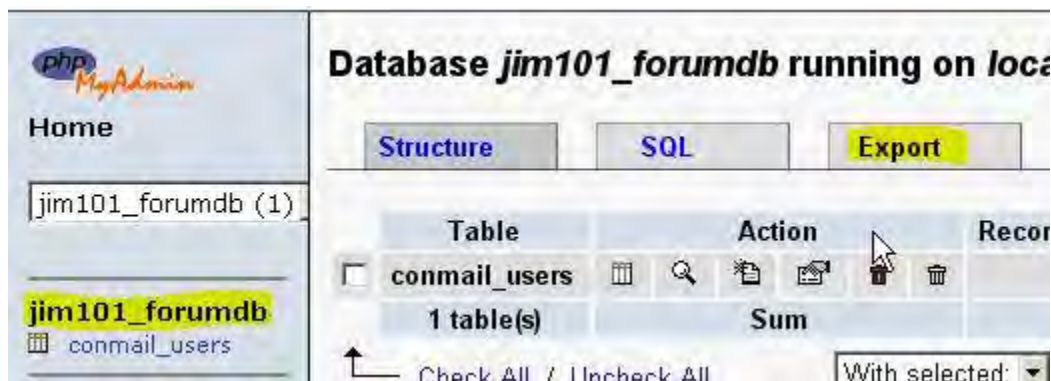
php MyAdmin
Home
jim101_forumdb (1)
jim101_forumdb
conmail_users

Database *jim101_forumdb* running on *loca*

Structure SQL Export

| Table | Action | Recor |
|---|---|---|
| conmail_users | | |
| 1 table(s) | Sum | |

Check All / Uncheck All
With selected: